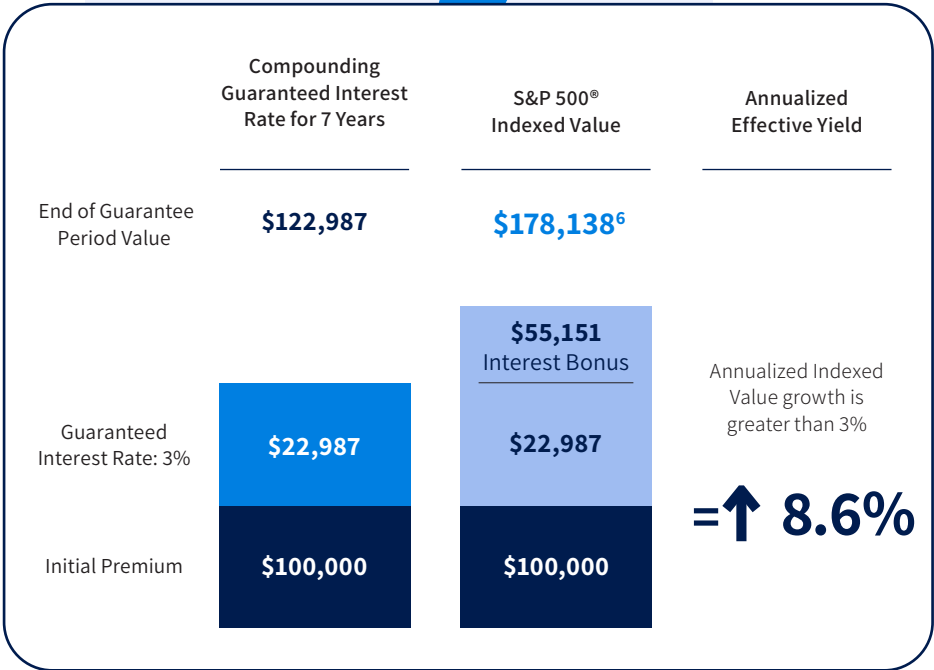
| | Compounding Guaranteed Interest Rate for 7 Years | S&P 500® Indexed Value | Annualized Effective Yield |
|---|---|---|---|
| End of Guarantee Period Value | \$122,987 | \$178,138$^{6}$ | |

\$55,151
Interest Bonus

Guaranteed Interest Rate: 3%

\$22,987

\$22,987

Annualized Indexed Value growth is greater than 3%

=↑ 8.6%

Initial Premium

\$100,000

\$100,000